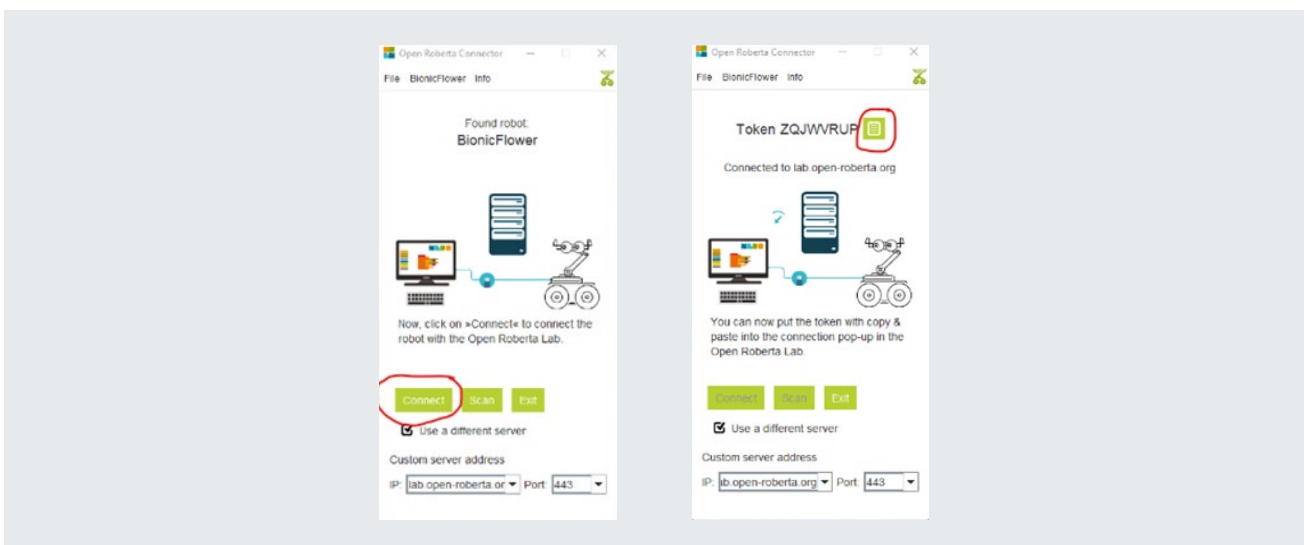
Open Roberta Connector

File BionicFlower Info

Found robot:
BionicFlower

Now, click on »Connect« to connect the robot with the Open Roberta Lab.

Connect Scan Exit

Use a different server

Custom server address

IP: lab.open-roberta.or Port 443

Open Roberta Connector

File BionicFlower Info

Token ZQJWVRUP

Connected to lab.open-roberta.org

You can now put the token with copy & paste into the connection pop-up in the Open Roberta Lab.

Connect Scan Exit

Use a different server

Custom server address

IP: lab.open-roberta.org Port 443